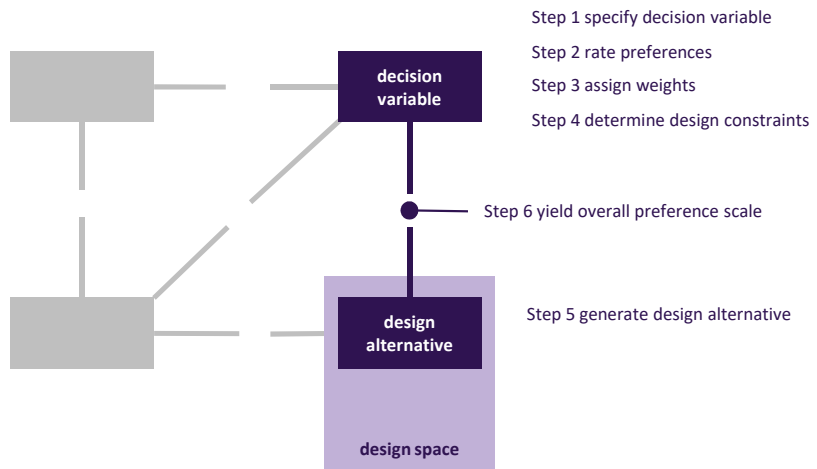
Step 1 specify decision variable

Step 2 rate preferences

Step 3 assign weights

Step 4 determine design constraints

decision variable

Step 6 yield overall preference scale

design alternative

Step 5 generate design alternative

design space